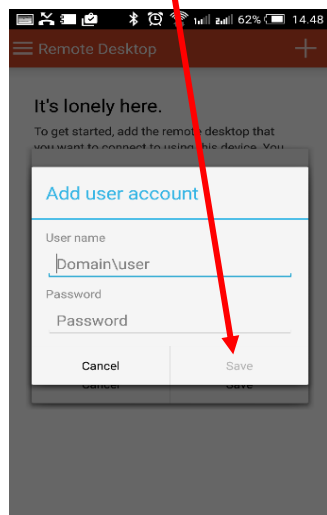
62% 14.48

Remote Desktop

It's lonely here.

To get started, add the remote desktop that you want to connect to using this device. You

Add user account

User name

Domain\user

Password

Password

Cancel

Save

Cancel

Save